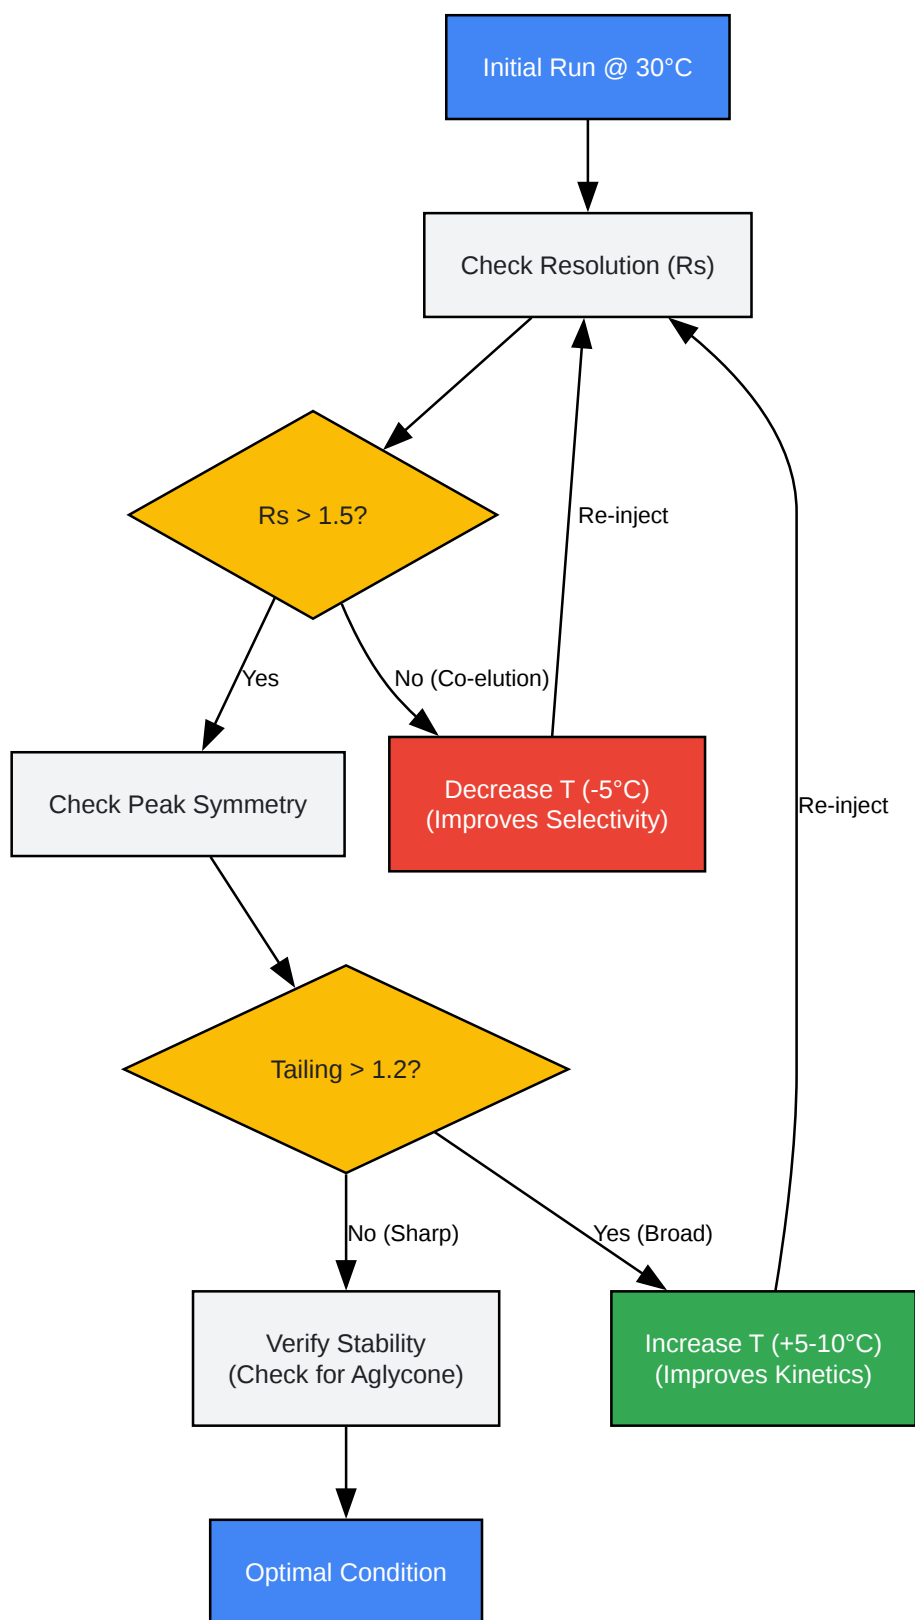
Initial Run @ 30°C

Check Resolution (Rs)

Rs > 1.5?

Re-inject

Yes

No (Co-elution)

Check Peak Symmetry

Decrease T (-5°C)
(Improves Selectivity)

Re-inject

Tailing > 1.2?

No (Sharp)

Yes (Broad)

Verify Stability
(Check for Aglycone)

Increase T (+5-10°C)
(Improves Kinetics)

Optimal Condition